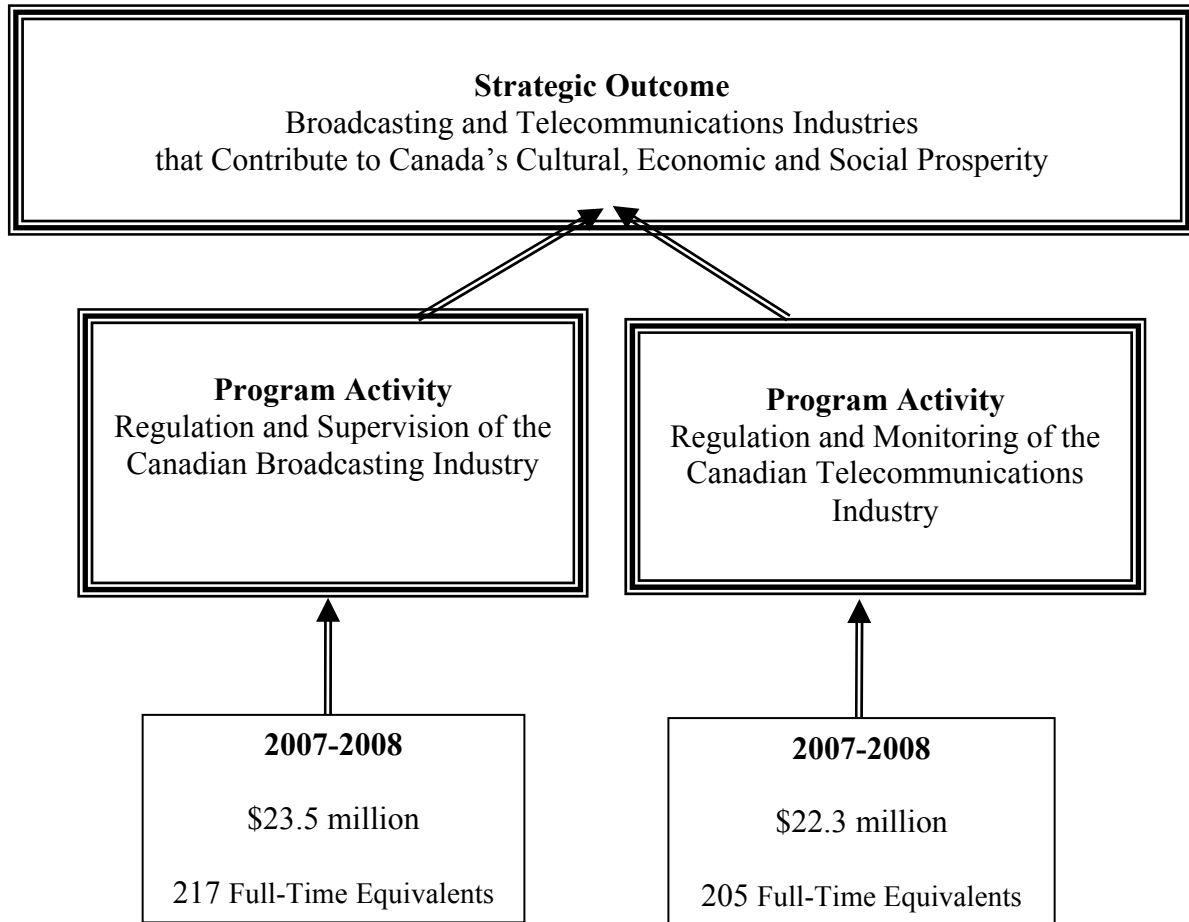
**Strategic Outcome**
Broadcasting and Telecommunications Industries that Contribute to Canada's Cultural, Economic and Social Prosperity

**Program Activity**
Regulation and Supervision of the Canadian Broadcasting Industry

**Program Activity**
Regulation and Monitoring of the Canadian Telecommunications Industry

**2007-2008**

\$23.5 million

217 Full-Time Equivalents

**2007-2008**

\$22.3 million

205 Full-Time Equivalents